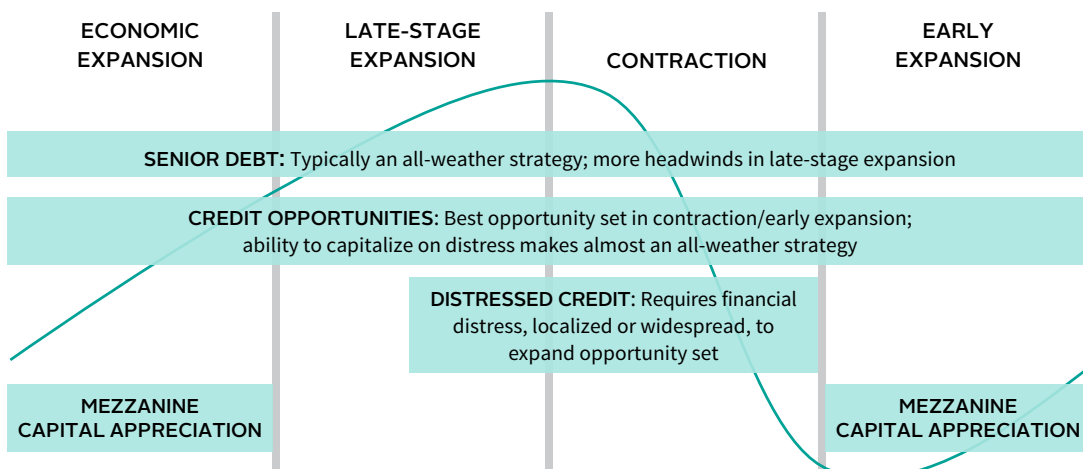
ECONOMIC EXPANSION

LATE-STAGE EXPANSION

CONTRACTION

EARLY EXPANSION

SENIOR DEBT: Typically an all-weather strategy; more headwinds in late-stage expansion

CREDIT OPPORTUNITIES: Best opportunity set in contraction/early expansion; ability to capitalize on distress makes almost an all-weather strategy

DISTRESSED CREDIT: Requires financial distress, localized or widespread, to expand opportunity set

MEZZANINE CAPITAL APPRECIATION

MEZZANINE CAPITAL APPRECIATION